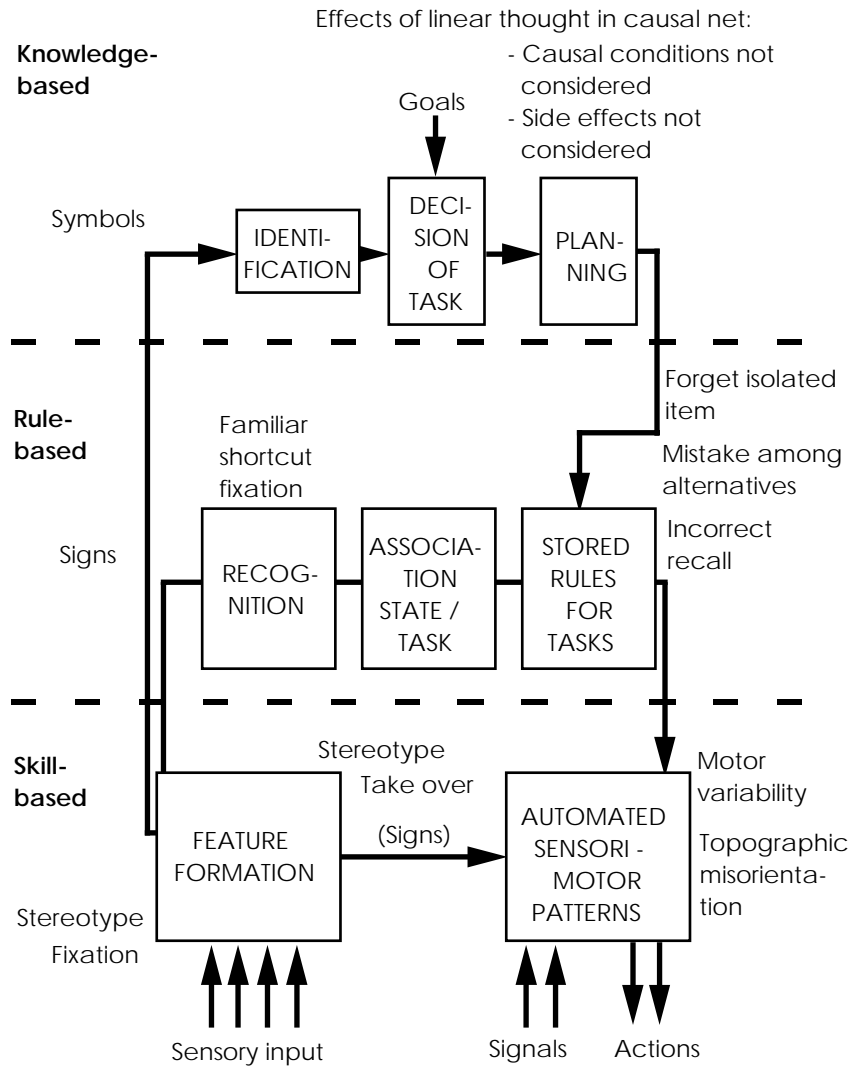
Effects of linear thought in causal net:
- Causal conditions not considered
- Side effects not considered

Knowledge-based

Goals

Symbols

IDENTIFICATION

DECISION OF TASK

PLANNING

Rule-based

Forget isolated item

Familiar shortcut fixation

Mistake among alternatives

Incorrect recall

Signs

RECOGNITION

ASSOCIATION STATE / TASK

STORED RULES FOR TASKS

Skill-based

Stereotype Take over

Motor variability

FEATURE FORMATION

(Signs)

AUTOMATED SENSORI - MOTOR PATTERNS

Topographic misorientation

Stereotype Fixation

Sensory input

Signals

Actions